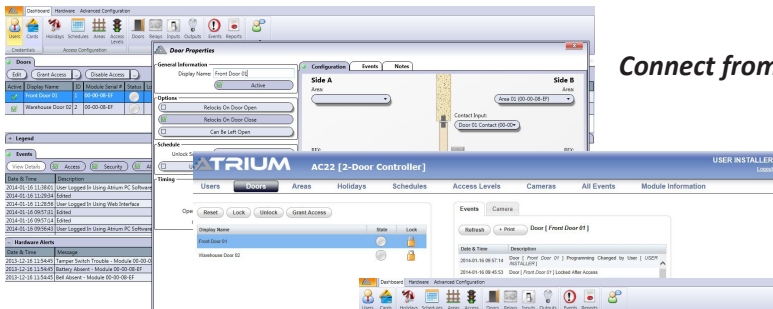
Dashboard Hardware Advanced Configuration

Users Cards Holidays Schedules Areas Access Levels Doors Relays Inputs Outputs Events Reports

Credentials Access Configuration

Doors

Edit Grant Access Disable Access

| Active | Display Name | ID | Module Serial # | Status |
|---|---|---|---|---|
| | Front Door 01 | 1 | 00-00-08-EF | |
| | Warehouse Door 02 | 2 | 00-00-08-EF | |

Legend

Events

View Details Access Security

| Date & Time | Description |
|---|---|
| 2014-01-16 11:38:01 | User Logged In Using Atrium PC Software |
| 2014-01-16 11:29:34 | Edited |
| 2014-01-16 11:28:56 | User Logged In Using Web Interface |
| 2014-01-16 09:57:31 | Edited |
| 2014-01-16 09:57:14 | Edited |
| 2014-01-16 09:56:43 | User Logged In Using Atrium PC Software |

Hardware Alerts

| Date & Time | Message |
|---|---|
| 2013-12-18 11:54:45 | Tamper Switch Trouble - Module 00-00-0 |
| 2013-12-18 11:54:45 | Battery Absent - Module 00-00-08-EF |
| 2013-12-18 11:54:45 | Bell Absent - Module 00-00-08-EF |

Door Properties

General Information

Display Name: Front Door 01

Active

Options

Relocks On Door Open

Relocks On Door Close

Can Be Left Open

Schedule

Unlock S

Timing

Configuration Events Notes

Side A

Area:

Side B

Area:

Area 01 (00-00-08-EF)

Contact Input:

Door 01 Contact (00-00-

REX:

REX:

Connect from

ATRIUM AC22 [2-Door Controller]

USER INSTALLER

Logout

Users Doors Areas Holidays Schedules Access Levels Cameras All Events Module Information

Reset Lock Unlock Grant Access

| Display Name | State | Lock |
|---|---|---|
| Front Door 01 | | |
| Warehouse Door 02 | | |

Events Camera

Refresh Print Door [ Front Door 01 ]

| Date & Time | Description |
|---|---|
| 2014-01-16 09:57:14 | Door [ Front Door 01 ] Programming Changed by User [ USER INSTALLER ] |
| 2014-01-16 09:45:53 | Door [ Front Door 01 ] Locked After Access |

Dashboard Hardware Advanced Configuration

Users Cards Holidays Schedules Areas Access Doors Relays Inputs Outputs Events Reports